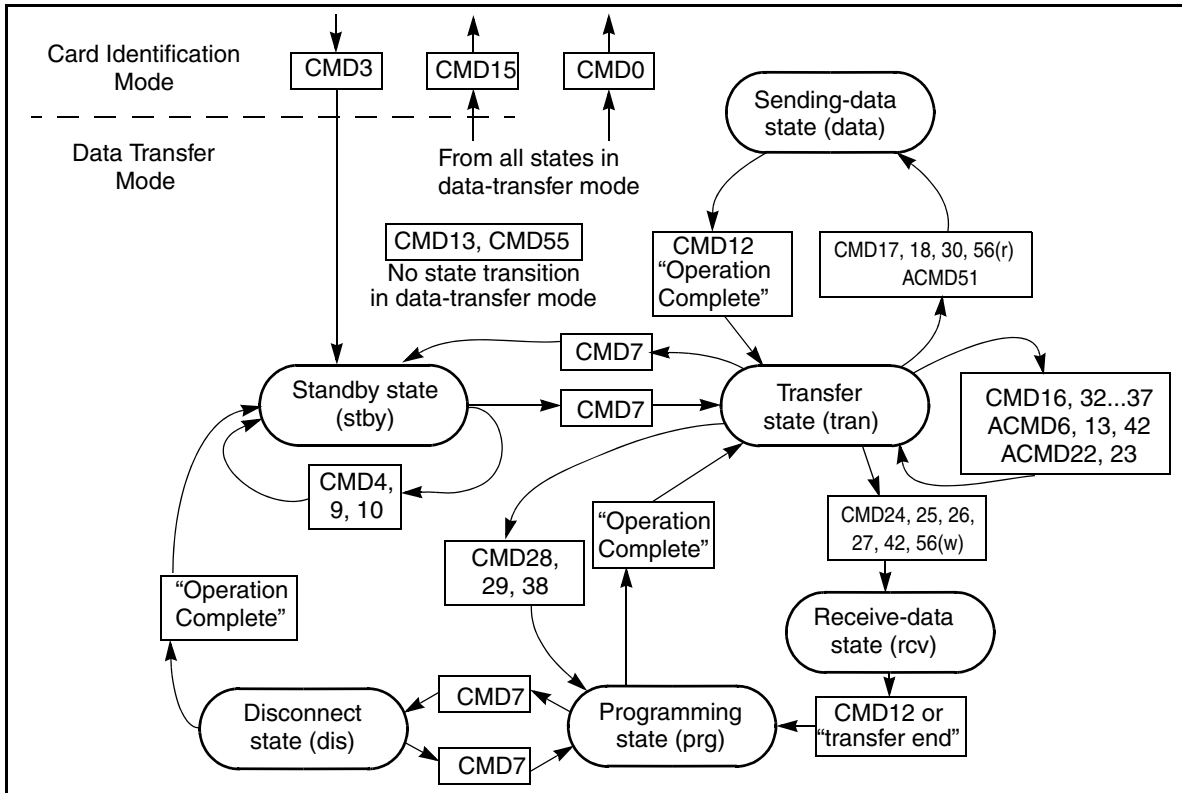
Card Identification Mode

CMD3

CMD15

CMD0

Data Transfer Mode

From all states in data-transfer mode

Sending-data state (data)

CMD13, CMD55
No state transition in data-transfer mode

CMD12 "Operation Complete"

CMD17, 18, 30, 56(r) ACMD51

CMD7

Standby state (stby)

CMD7

Transfer state (tran)

CMD16, 32...37 ACMD6, 13, 42 ACMD22, 23

CMD4, 9, 10

"Operation Complete"

CMD24, 25, 26, 27, 42, 56(w)

CMD28, 29, 38

"Operation Complete"

Receive-data state (rcv)

CMD7

Disconnect state (dis)

Programming state (prg)

CMD12 or "transfer end"

CMD7